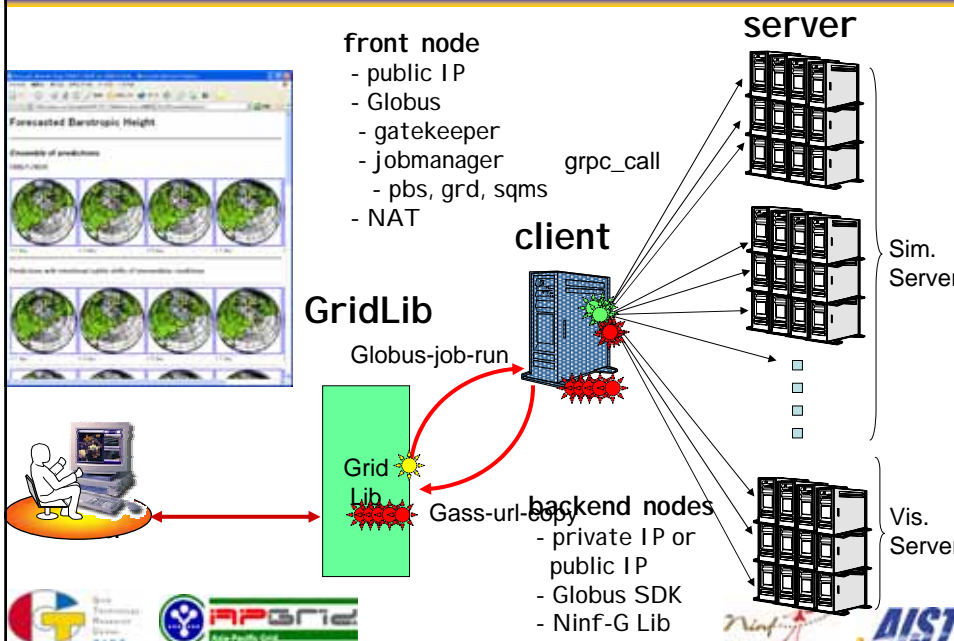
front node
- public IP
- Globus
- gatekeeper
- jobmanager
- pbs, grd, sqms
- NAT

server

grpc_call

client

Sim. Server

Forecasted Barotropic Height

GridLib

Globus-job-run

Grid Lib

Gass-url-copy

backend nodes
- private IP or public IP
- Globus SDK
- Ninf-G Lib

Vis. Server

APGrid

AIST